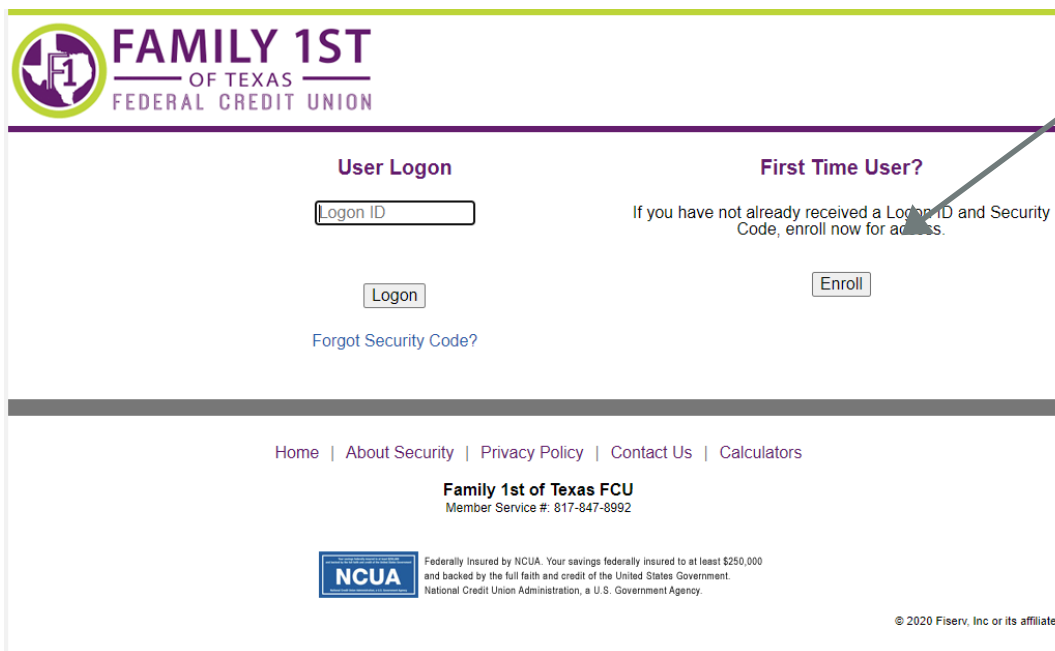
F1 FAMILY 1ST OF TEXAS FEDERAL CREDIT UNION

User Logon

Logon ID

Logon

Forgot Security Code?

First Time User?

If you have not already received a Logon ID and Security Code, enroll now for access.

Enroll

Home | About Security | Privacy Policy | Contact Us | Calculators

Family 1st of Texas FCU
Member Service #: 817-847-8992

NCUA

Federally Insured by NCUA. Your savings federally insured to at least $250,000 and backed by the full faith and credit of the United States Government. National Credit Union Administration, a U.S. Government Agency.

© 2020 Fiserv, Inc or its affiliate